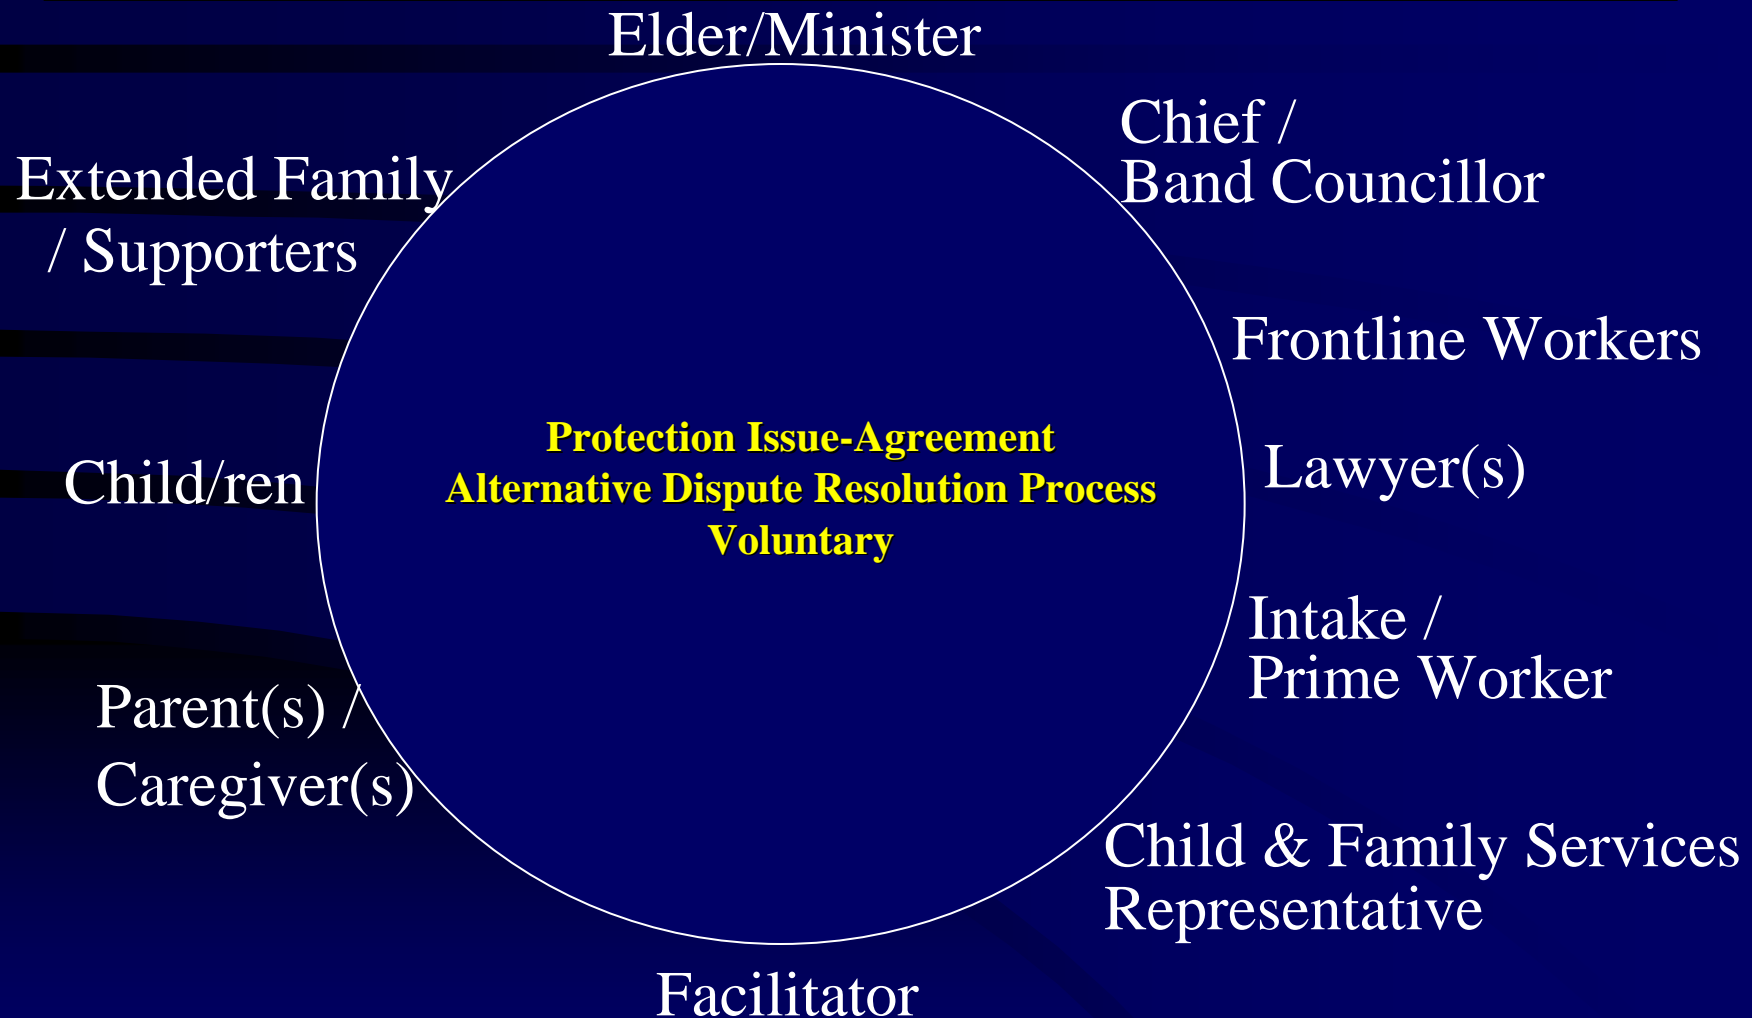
Elder/Minister

Chief / Band Councillor

Extended Family / Supporters

Frontline Workers

Protection Issue-Agreement
Alternative Dispute Resolution Process
Voluntary

Child/ren

Lawyer(s)

Intake / Prime Worker

Parent(s) / Caregiver(s)

Child & Family Services Representative

Facilitator